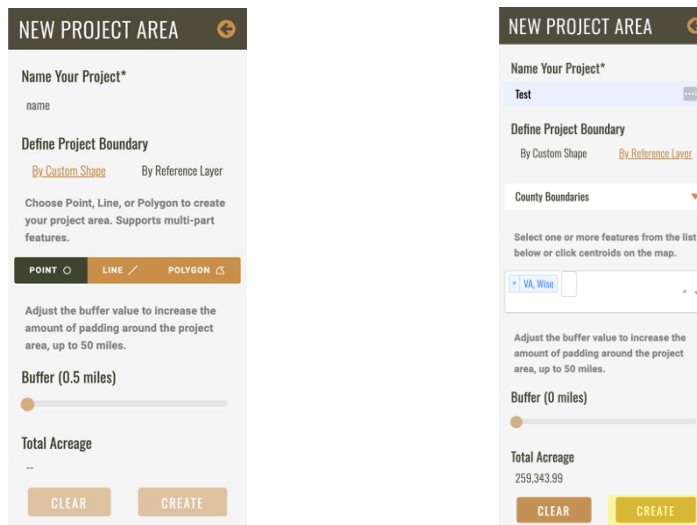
NEW PROJECT AREA

Name Your Project*

name

Define Project Boundary

By Custom Shape By Reference Layer

Choose Point, Line, or Polygon to create your project area. Supports multi-part features.

POINT LINE POLYGON

Adjust the buffer value to increase the amount of padding around the project area, up to 50 miles.

Buffer (0.5 miles)

Total Acreage

--

CLEAR CREATE

NEW PROJECT AREA

Name Your Project*

Test

Define Project Boundary

By Custom Shape By Reference Layer

County Boundaries

Select one or more features from the list below or click centroids on the map.

× VA, Wise

Adjust the buffer value to increase the amount of padding around the project area, up to 50 miles.

Buffer (0 miles)

Total Acreage

259,343.99

CLEAR CREATE